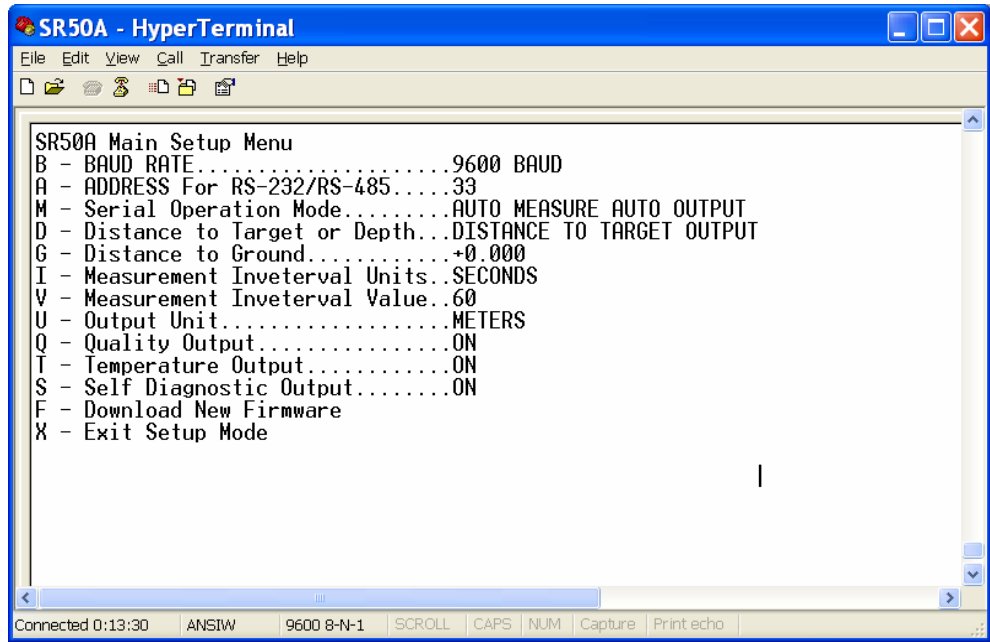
SR50A - HyperTerminal

File Edit View Call Transfer Help

SR50A Main Setup Menu
B - BAUD RATE.....................9600 BAUD
A - ADDRESS For RS-232/RS-485.....33
M - Serial Operation Mode.........AUTO MEASURE AUTO OUTPUT
D - Distance to Target or Depth...DISTANCE TO TARGET OUTPUT
G - Distance to Ground............+0.000
I - Measurement Inveterval Units..SECONDS
V - Measurement Inveterval Value..60
U - Output Unit...................METERS
Q - Quality Output................ON
T - Temperature Output............ON
S - Self Diagnostic Output........ON
F - Download New Firmware
X - Exit Setup Mode

Connected 0:13:30 | ANSIW | 9600 8-N-1 | SCROLL | CAPS | NUM | Capture | Print echo